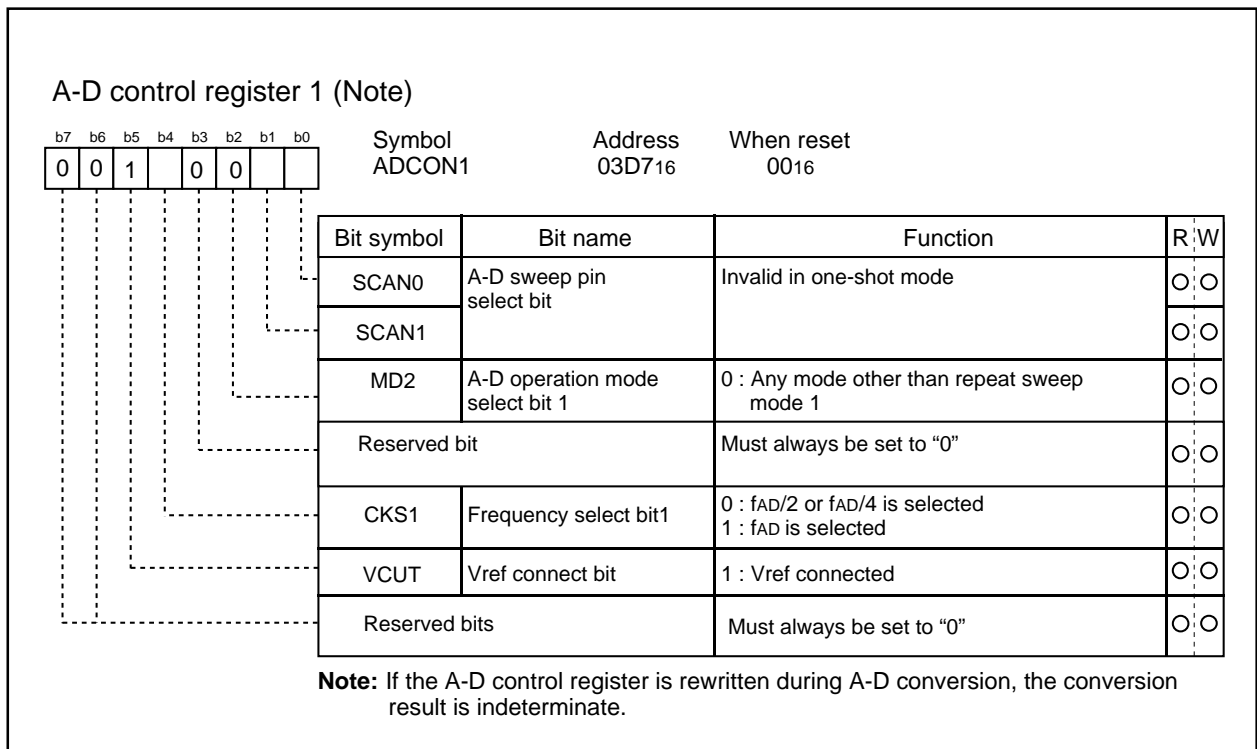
A-D control register 1 (Note)

b7 b6 b5 b4 b3 b2 b1 b0

0 0 1 0 0

Symbol ADCON1

Address $03D7_{16}$

When reset $00_{16}$

| Bit symbol | Bit name | Function | R | W |
|---|---|---|---|---|
| SCAN0 | A-D sweep pin select bit | Invalid in one-shot mode | O | O |
| SCAN1 | | | O | O |
| MD2 | A-D operation mode select bit 1 | 0 : Any mode other than repeat sweep mode 1 | O | O |
| Reserved bit | | Must always be set to “0” | O | O |
| CKS1 | Frequency select bit1 | 0 : fAD/2 or fAD/4 is selected 1 : fAD is selected | O | O |
| VCUT | Vref connect bit | 1 : Vref connected | O | O |
| Reserved bits | | Must always be set to “0” | O | O |

Note: If the A-D control register is rewritten during A-D conversion, the conversion result is indeterminate.